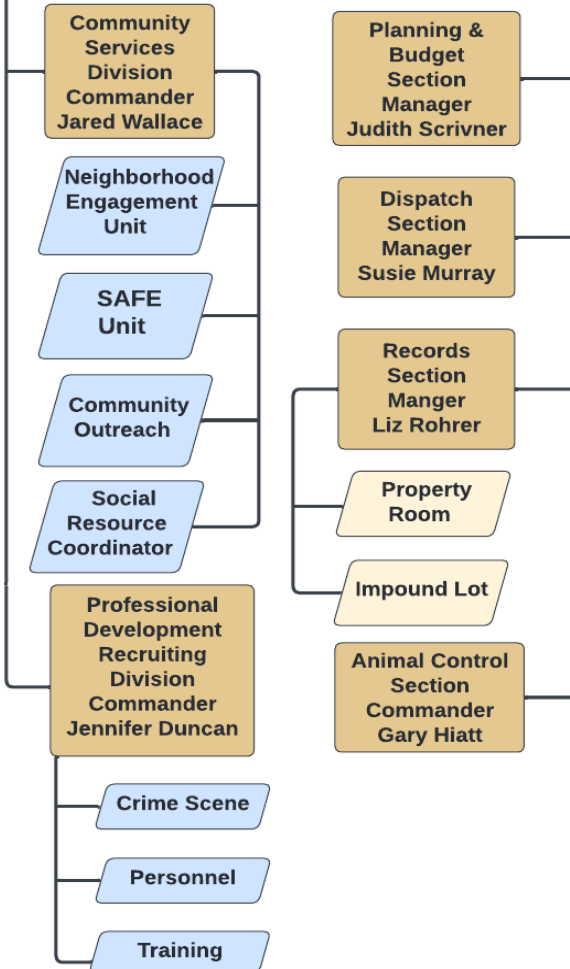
Community Services Division Commander Jared Wallace

Neighborhood Engagement Unit

SAFE Unit

Community Outreach

Social Resource Coordinator

Professional Development Recruiting Division Commander Jennifer Duncan

Crime Scene

Personnel

Training

Planning & Budget Section Manager Judith Scrivner

Dispatch Section Manager Susie Murray

Records Section Manger Liz Rohrer

Property Room

Impound Lot

Animal Control Section Commander Gary Hiatt